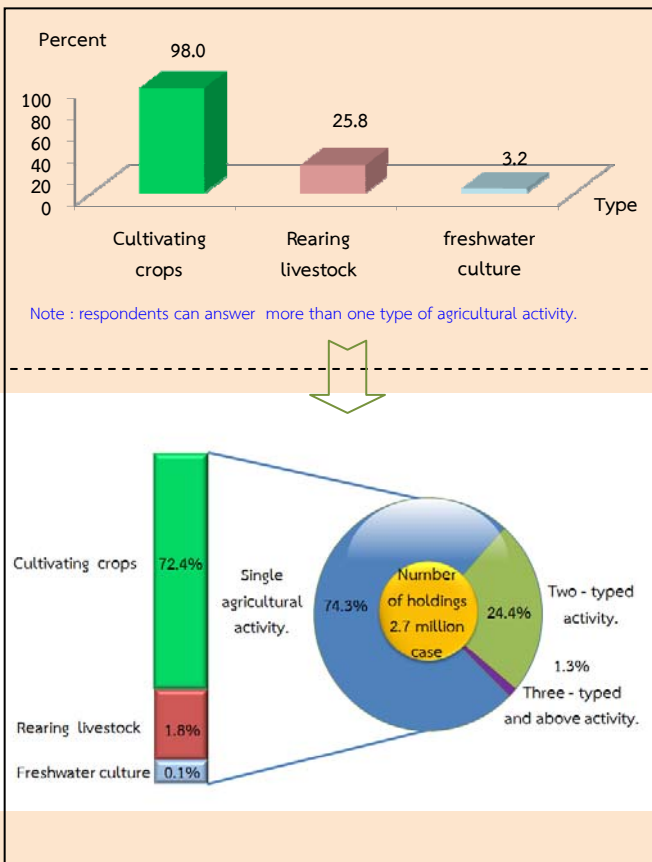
Percent

98.0

100
80
60
40
20
0

25.8

3.2

Type

Cultivating crops

Rearing livestock

freshwater culture

Note : respondents can answer more than one type of agricultural activity.

Cultivating crops 72.4%

Rearing livestock 1.8%

Freshwater culture 0.1%

Single agricultural activity.

74.3%

Number of holdings 2.7 million case

24.4%

Two - typed activity.

1.3%

Three - typed and above activity.